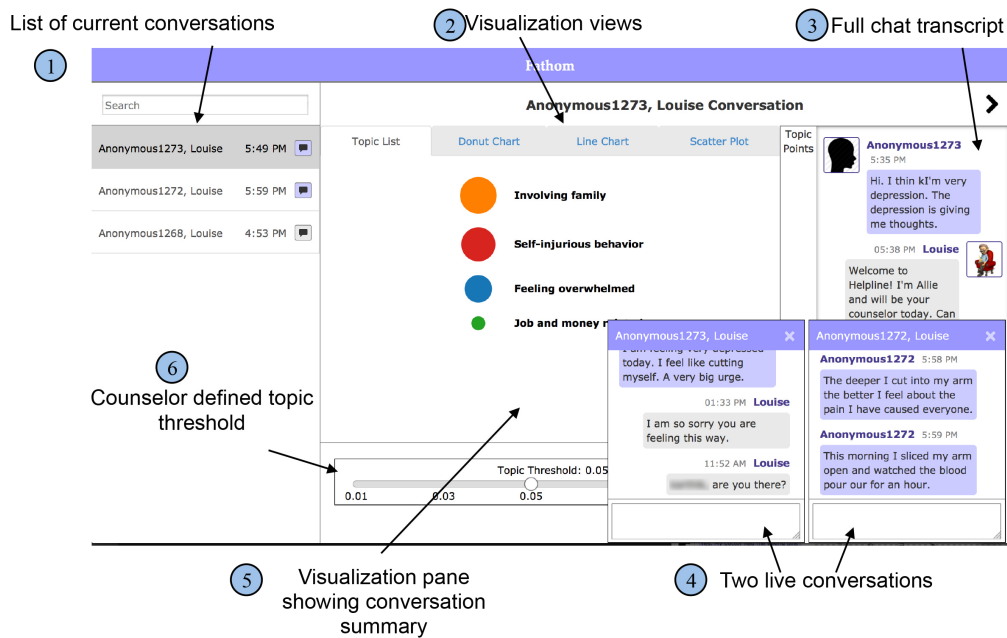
List of current conversations

2 Visualization views

3 Full chat transcript

1

Fathom

Search

Anonymous1273, Louise Conversation

Anonymous1273, Louise 5:49 PM

Anonymous1272, Louise 5:59 PM

Anonymous1268, Louise 4:53 PM

Topic List | Donut Chart | Line Chart | Scatter Plot

Topic Points

Involving family

Self-injurious behavior

Feeling overwhelmed

Job and money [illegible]

Anonymous1273
5:35 PM
Hi. I thin kI'm very depression. The depression is giving me thoughts.

05:38 PM Louise
Welcome to Helpline! I'm Allie and will be your counselor today. Can

Anonymous1273, Louise

I am feeling very depressed today. I feel like cutting myself. A very big urge.

01:33 PM Louise
I am so sorry you are feeling this way.

11:52 AM Louise
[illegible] are you there?

Anonymous1272, Louise

Anonymous1272 5:58 PM
The deeper I cut into my arm the better I feel about the pain I have caused everyone.

Anonymous1272 5:59 PM
This morning I sliced my arm open and watched the blood pour our for an hour.

6
Counselor defined topic threshold

Topic Threshold: 0.05
0.01 0.03 0.05

5 Visualization pane showing conversation summary

4 Two live conversations